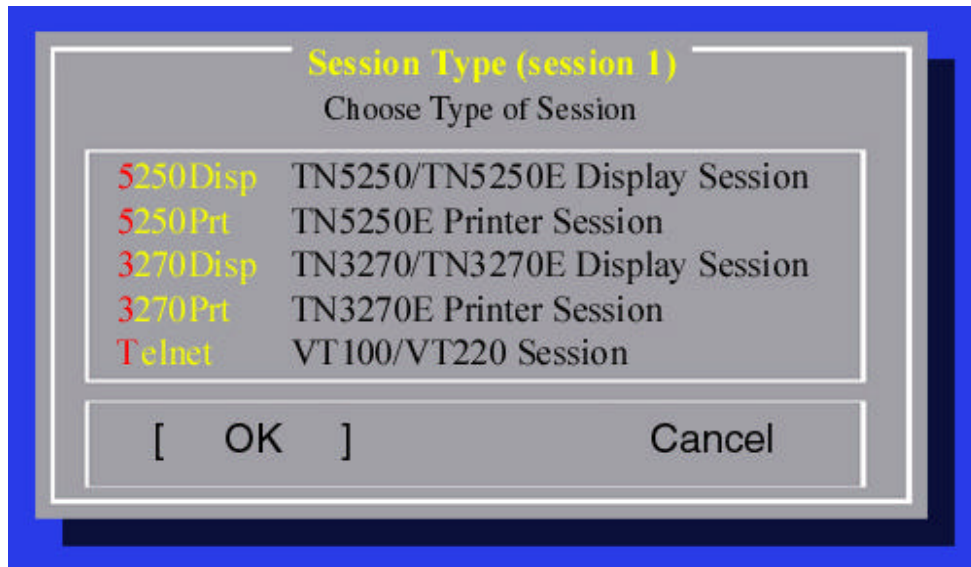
Session Type (session 1)

Choose Type of Session

5250Disp TN5250/TN5250E Display Session
5250Prt TN5250E Printer Session
3270Disp TN3270/TN3270E Display Session
3270Prt TN3270E Printer Session
Telnet VT100/VT220 Session

[ OK ] Cancel